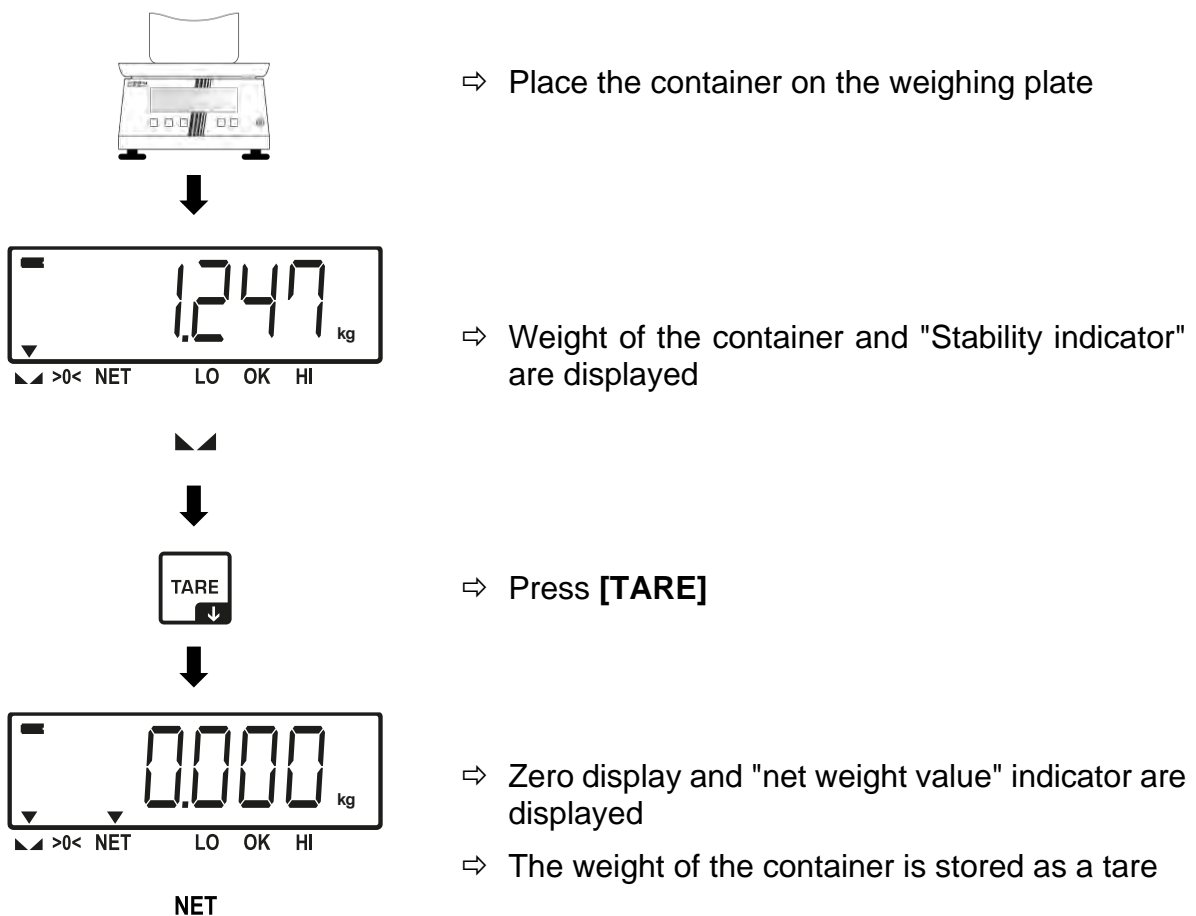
⇨ Place the container on the weighing plate

1.247 kg

>0< NET LO OK HI

⇨ Weight of the container and "Stability indicator" are displayed

TARE

⇨ Press **[TARE]**

0.000 kg

>0< NET LO OK HI

⇨ Zero display and "net weight value" indicator are displayed

⇨ The weight of the container is stored as a tare

NET